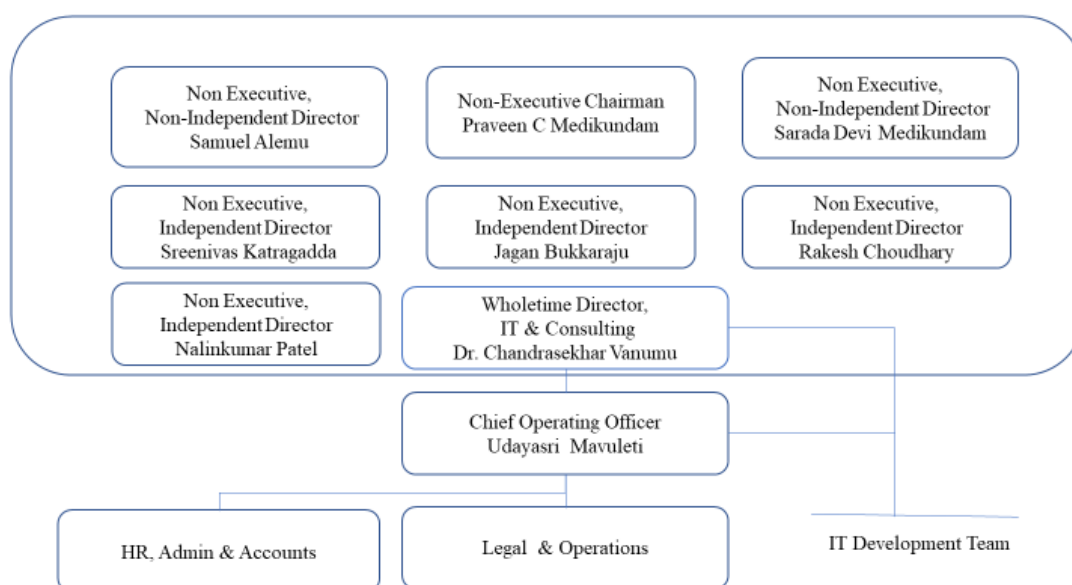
Non Executive, Non-Independent Director Samuel Alemu

Non-Executive Chairman Praveen C Medikundam

Non Executive, Non-Independent Director Sarada Devi Medikundam

Non Executive, Independent Director Sreenivas Katragadda

Non Executive, Independent Director Jagan Bukkaraju

Non Executive, Independent Director Rakesh Choudhary

Non Executive, Independent Director Nalinkumar Patel

Wholetime Director, IT & Consulting Dr. Chandrasekhar Vanumu

Chief Operating Officer Udayasri Mavuleti

HR, Admin & Accounts

Legal & Operations

IT Development Team